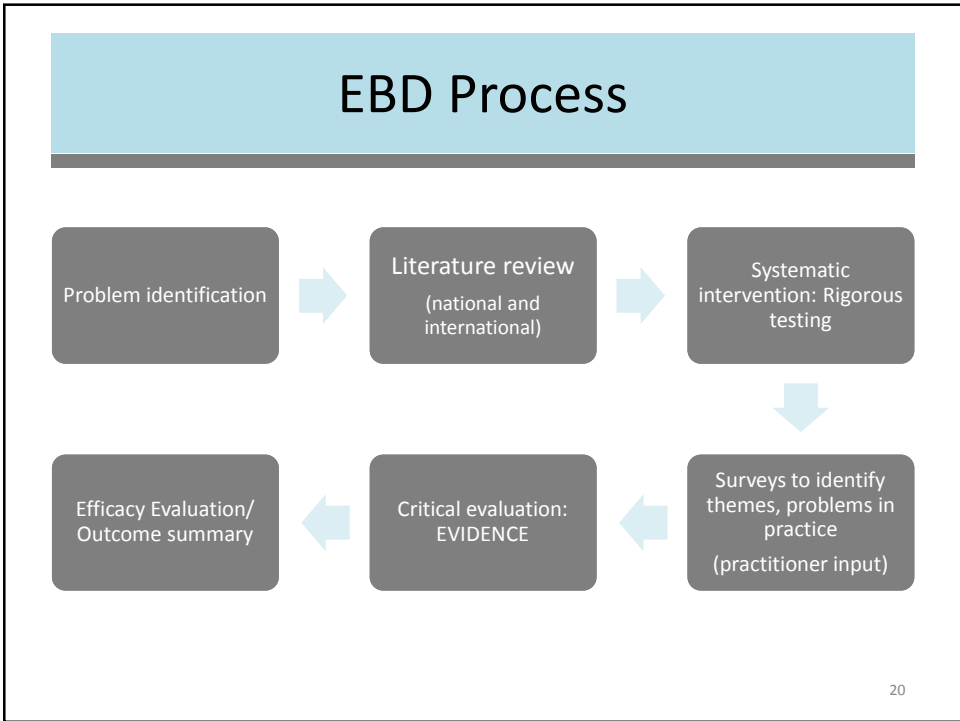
EBD Process

Problem identification

Literature review

(national and international)

Systematic intervention: Rigorous testing

Surveys to identify themes, problems in practice

(practitioner input)

Critical evaluation: EVIDENCE

Efficacy Evaluation/ Outcome summary

20